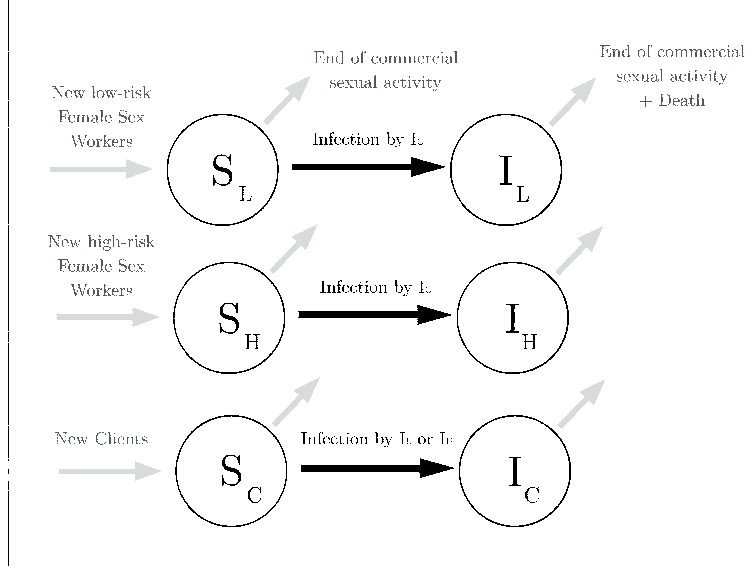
End of commercial sexual activity

End of commercial sexual activity + Death

New low-risk Female Sex Workers

$S_L$

Infection by $I_C$

$I_L$

New high-risk Female Sex Workers

$S_H$

Infection by $I_C$

$I_H$

New Clients

$S_C$

Infection by $I_L$ or $I_H$

$I_C$